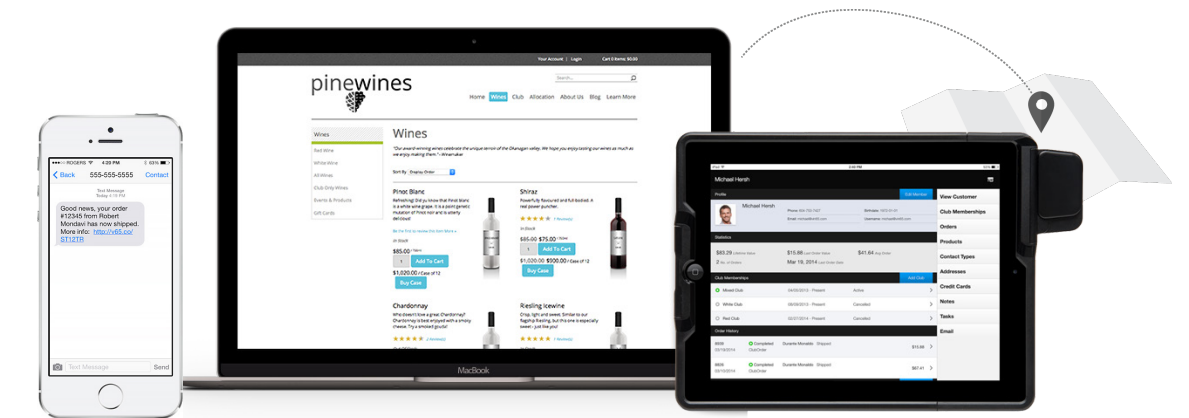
ROGERS 4:20 PM
Back 555-555-5555 Contact
Text Message Today 4:19 PM
Good news, your order #12345 from Robert Mondavi has now shipped. More info: http://v65.co/ST12TR
Text Message Send

Your Account | Login Cart 0 items: $0.00
pinewines
Search...
Home Wines Club Allocation About Us Blog Learn More
Wines
Red Wine
White Wine
All Wines
Club Only Wines
Events & Products
Gift Cards
Wines
"Our award winning wines celebrate the unique terroir of the Okanagan valley. We hope you enjoy tasting our wines as much as we enjoy making them." -Winemaker
Sort By Display Order
Pinot Blanc
Refreshing! Did you know that Pinot Blanc is a white wine grape. It is a point genetic mutation of Pinot noir and is utterly delicious!
Be the first to review this item
In Stock
$85.00
1 Add To Cart
$1,020.00 / Case of 12
Buy Case
Shiraz
Powerfully flavoured and full-bodied. A real power puncher.
(1 Reviews)
In Stock
$85.00 $75.00
1 Add To Cart
$1,020.00 $900.00 / Case of 12
Buy Case
Chardonnay
Who doesn't love a great Chardonnay? Chardonnay is best enjoyed with a smoky cheese. Try a smoked gouda!
(1 Reviews)
Riesling Icewine
Crisp, light and sweet. Similar to our flagship Riesling, but this one is especially sweet - just the way we like it!
(1 Reviews)
MacBook

Michael Hersh
Profile Edit Member
Michael Hersh
Statistics
$83.29 Lifetime Value
$15.88
$41.84
Mar 19, 2014
Club Memberships Add Club
Mixed Club Active
White Club Cancelled
Red Club Cancelled
Order History
Completed Shipped $15.88
Completed Shipped $67.41
View Customer
Club Memberships
Orders
Products
Contact Types
Addresses
Credit Cards
Notes
Tasks
Email